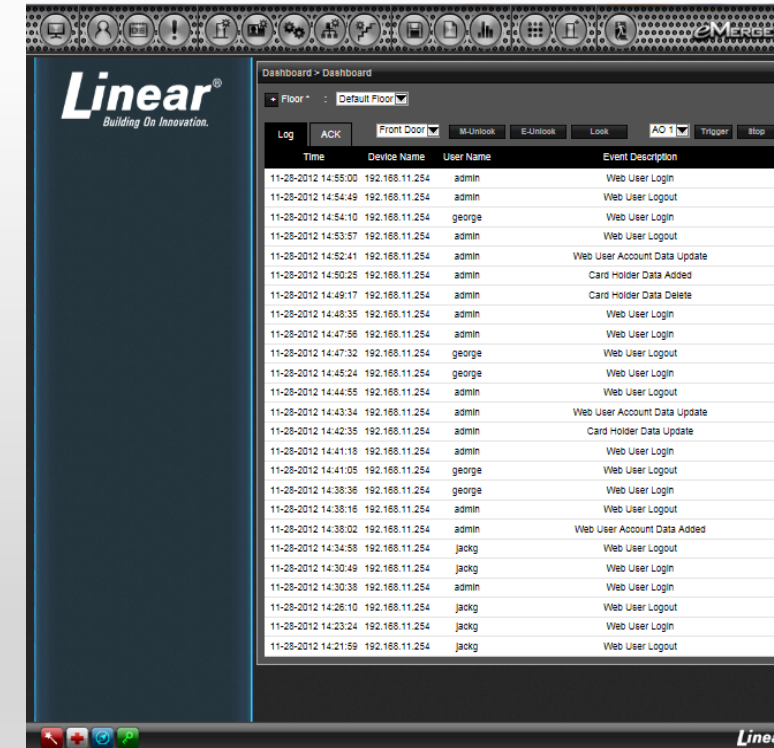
eMerge

Linear®
Building On Innovation.

Dashboard > Dashboard

+ Floor* : Default Floor

Log ACK Front Door M-Unlock E-Unlock Lock AO 1 Trigger Stop

| Time | Device Name | User Name | Event Description |
|---|---|---|---|
| 11-28-2012 14:55:00 | 192.168.11.254 | admin | Web User Login |
| 11-28-2012 14:54:49 | 192.168.11.254 | admin | Web User Logout |
| 11-28-2012 14:54:10 | 192.168.11.254 | george | Web User Login |
| 11-28-2012 14:53:57 | 192.168.11.254 | admin | Web User Logout |
| 11-28-2012 14:52:41 | 192.168.11.254 | admin | Web User Account Data Update |
| 11-28-2012 14:50:25 | 192.168.11.254 | admin | Card Holder Data Added |
| 11-28-2012 14:49:17 | 192.168.11.254 | admin | Card Holder Data Delete |
| 11-28-2012 14:48:35 | 192.168.11.254 | admin | Web User Login |
| 11-28-2012 14:47:56 | 192.168.11.254 | admin | Web User Login |
| 11-28-2012 14:47:32 | 192.168.11.254 | george | Web User Logout |
| 11-28-2012 14:45:24 | 192.168.11.254 | george | Web User Login |
| 11-28-2012 14:44:55 | 192.168.11.254 | admin | Web User Logout |
| 11-28-2012 14:43:34 | 192.168.11.254 | admin | Web User Account Data Update |
| 11-28-2012 14:42:35 | 192.168.11.254 | admin | Card Holder Data Update |
| 11-28-2012 14:41:18 | 192.168.11.254 | admin | Web User Login |
| 11-28-2012 14:41:05 | 192.168.11.254 | george | Web User Logout |
| 11-28-2012 14:38:36 | 192.168.11.254 | george | Web User Login |
| 11-28-2012 14:38:16 | 192.168.11.254 | admin | Web User Logout |
| 11-28-2012 14:38:02 | 192.168.11.254 | admin | Web User Account Data Added |
| 11-28-2012 14:34:58 | 192.168.11.254 | jackg | Web User Logout |
| 11-28-2012 14:30:49 | 192.168.11.254 | jackg | Web User Login |
| 11-28-2012 14:30:38 | 192.168.11.254 | admin | Web User Login |
| 11-28-2012 14:26:10 | 192.168.11.254 | jackg | Web User Logout |
| 11-28-2012 14:23:24 | 192.168.11.254 | jackg | Web User Login |
| 11-28-2012 14:21:59 | 192.168.11.254 | jackg | Web User Logout |

Line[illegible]